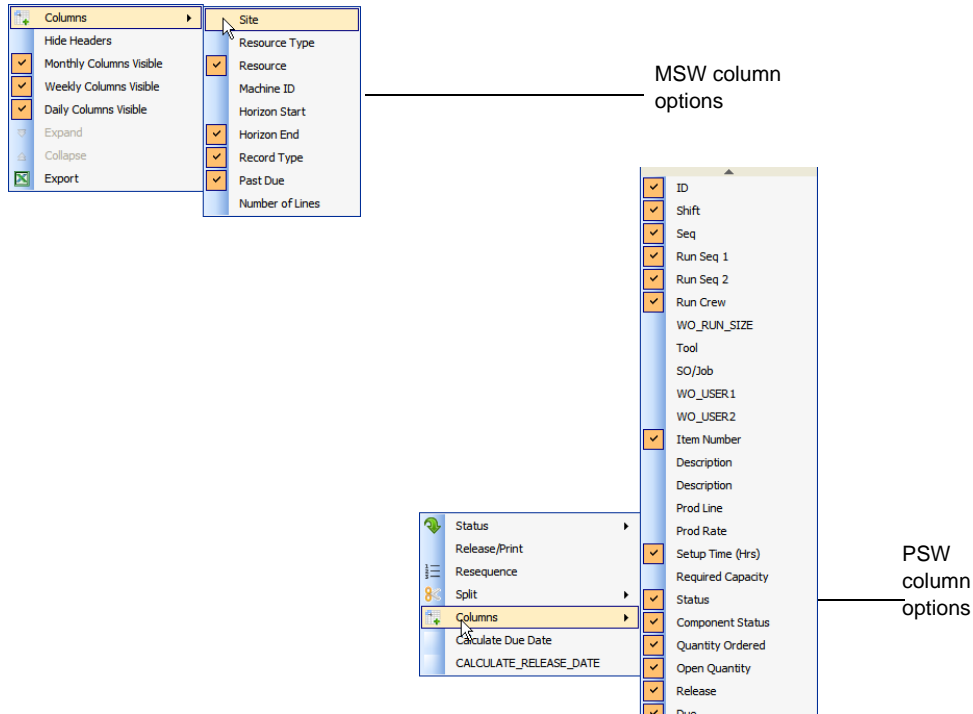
Columns
Hide Headers
Monthly Columns Visible
Weekly Columns Visible
Daily Columns Visible
Expand
Collapse
Export

Site
Resource Type
Resource
Machine ID
Horizon Start
Horizon End
Record Type
Past Due
Number of Lines

MSW column options

ID
Shift
Seq
Run Seq 1
Run Seq 2
Run Crew
WO_RUN_SIZE
Tool
SO/Job
WO_USER1
WO_USER2
Item Number
Description
Description
Prod Line
Prod Rate
Setup Time (Hrs)
Required Capacity
Status
Component Status
Quantity Ordered
Open Quantity
Release
Due

Status
Release/Print
Resequence
Split
Columns
Calculate Due Date
CALCULATE_RELEASE_DATE

PSW column options